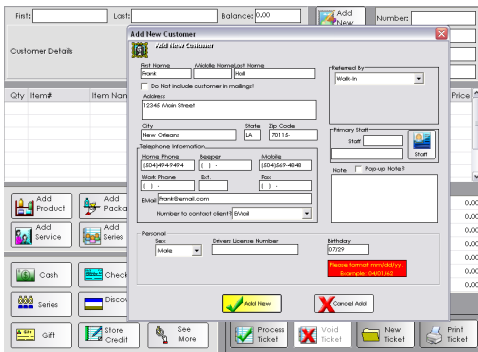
First: Last: Balance: 0.00 Add New Number:

Customer Details

Qty Item# Item Nam Price

Add Product
Add Packa
Add Service
Add Series
Cash
Check
Series
Discou
Gift
Store Credit
See More
Process Ticket
Void Ticket
New Ticket
Print Ticket

0.00
0.00
0.00
0.00
0.00
0.00
0.00
0.00

Add New Customer
Add New Customer

First Name Middle Name Last Name
Frank Hall
Do Not include customer in mailings!
Address
12345 Main Street
City State Zip Code
New Orleans LA 70115
Telephone Information
Home Phone Beeper Mobile
(504)494-9494 ( ) - (504)569-4848
Work Phone Ext. Fax
( ) - ( ) -
EMail Frank@email.com
Number to contact client? EMail

Referred by
Walk-In

Primary Staff
Staff
Staff

Note Pop-up Note?

Personal
Sex Drivers License Number Birthday
Male 07/29
Please format mm/dd/yy
Example: 04/01/62

Add New
Cancel Add